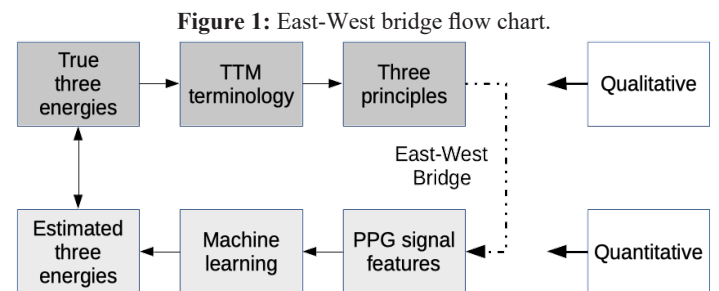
**Figure 1:** East-West bridge flow chart.

True three energies

TTM terminology

Three principles

Qualitative

East-West Bridge

Estimated three energies

Machine learning

PPG signal features

Quantitative